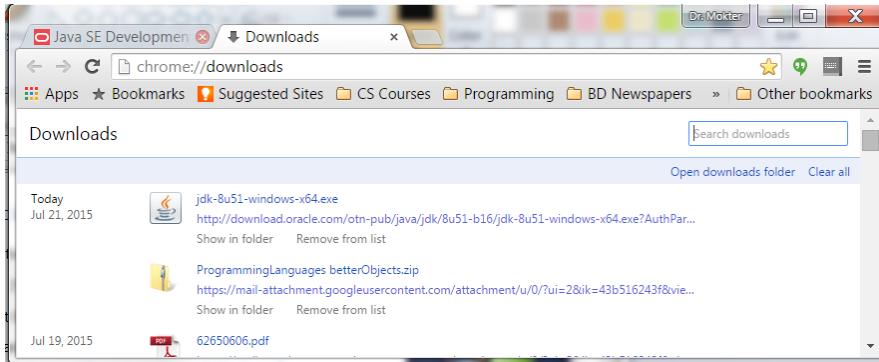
Dr. Mokter

Java SE Developmen

Downloads

chrome://downloads

Apps Bookmarks Suggested Sites CS Courses Programming BD Newspapers » Other bookmarks

Downloads

Search downloads

Open downloads folder Clear all

Today
Jul 21, 2015

jdk-8u51-windows-x64.exe
http://download.oracle.com/otn-pub/java/jdk/8u51-b16/jdk-8u51-windows-x64.exe?AuthPar...
Show in folder Remove from list

ProgrammingLanguages betterObjects.zip
https://mail-attachment.googleusercontent.com/attachment/u/0/?ui=2&ik=43b516243f&vie...
Show in folder Remove from list

Jul 19, 2015

PDF

62650606.pdf